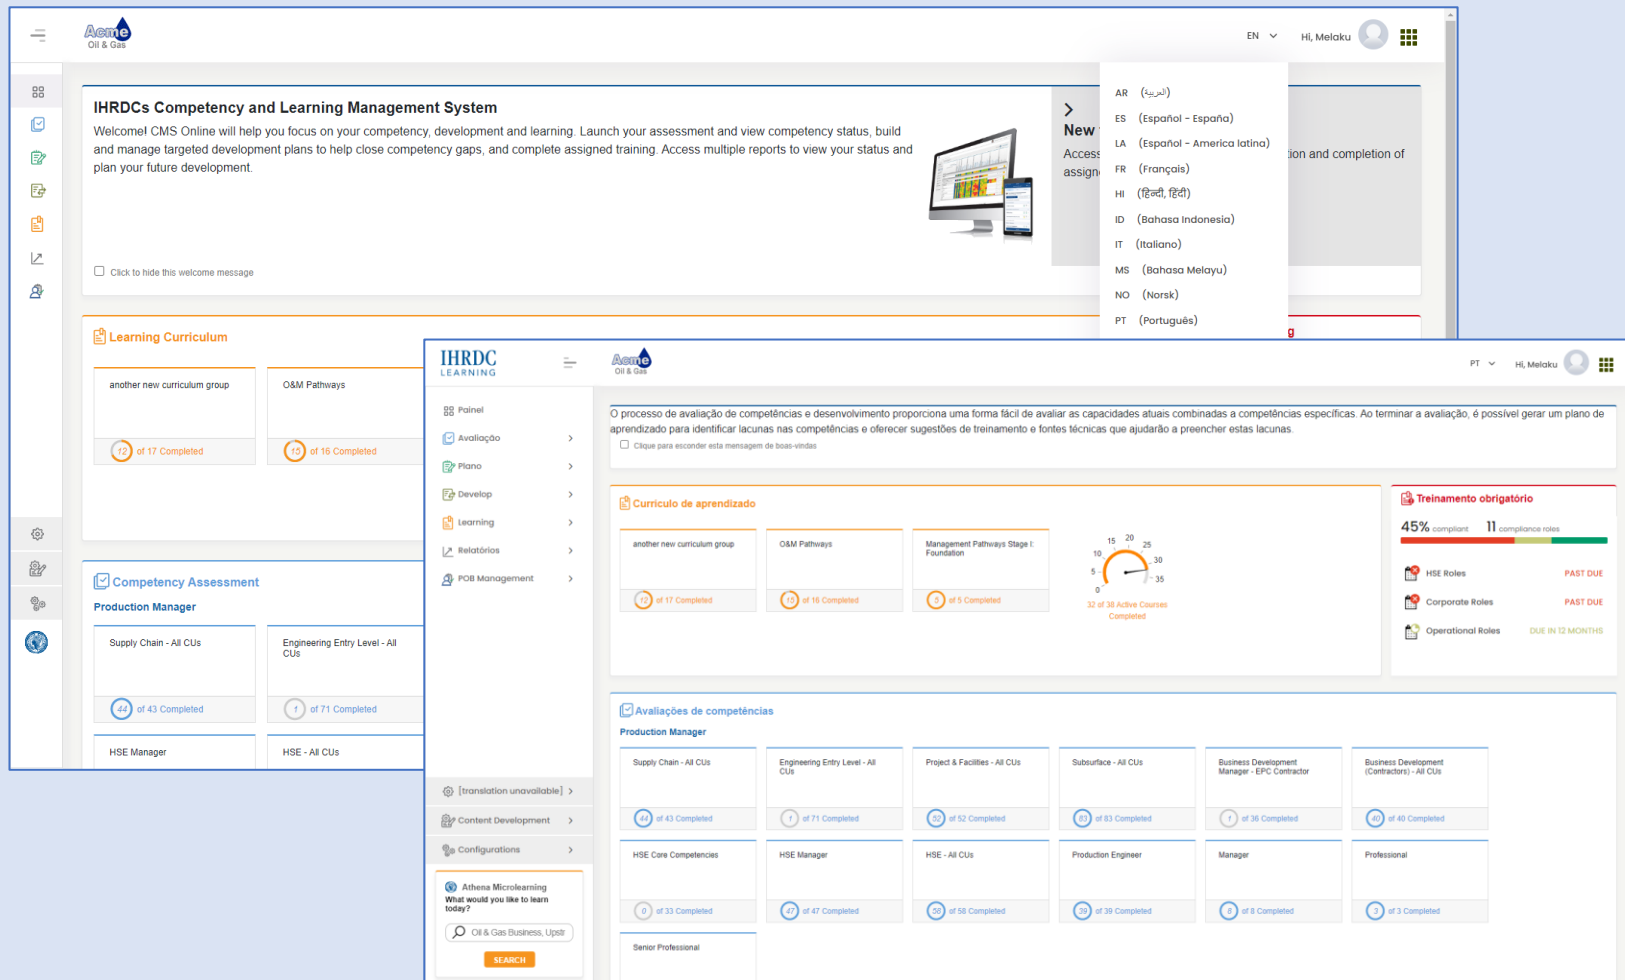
Acme Oil & Gas

EN

Hi, Melaku

IHRDCs Competency and Learning Management System

Welcome! CMS Online will help you focus on your competency, development and learning. Launch your assessment and view competency status, build and manage targeted development plans to help close competency gaps, and complete assigned training. Access multiple reports to view your status and plan your future development.

Click to hide this welcome message

New
Access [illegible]ion and completion of assign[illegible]

AR (العربية)
ES (Español - España)
LA (Español - America latina)
FR (Français)
HI (हिन्दी, हिंदी)
ID (Bahasa Indonesia)
IT (Italiano)
MS (Bahasa Melayu)
NO (Norsk)
PT (Português)

Learning Curriculum

another new curriculum group
12 of 17 Completed

O&M Pathways
15 of 16 Completed

Competency Assessment

Production Manager

Supply Chain - All CUs
44 of 43 Completed

Engineering Entry Level - All CUs
1 of 71 Completed

HSE Manager

HSE - All CUs

IHRDC LEARNING

Acme Oil & Gas

PT

Hi, Melaku

Painel
Avaliação
Plano
Develop
Learning
Relatórios
POB Management

[translation unavailable]
Content Development
Configurations

Athena Microlearning
What would you like to learn today?
Oil & Gas Business, Upstr
SEARCH

O processo de avaliação de competências e desenvolvimento proporciona uma forma fácil de avaliar as capacidades atuais combinadas a competências específicas. Ao terminar a avaliação, é possível gerar um plano de aprendizado para identificar lacunas nas competências e oferecer sugestões de treinamento e fontes técnicas que ajudarão a preencher estas lacunas.

Clique para esconder esta mensagem de boas-vindas

Currículo de aprendizado

another new curriculum group
12 of 17 Completed

O&M Pathways
15 of 16 Completed

Management Pathways Stage I: Foundation
5 of 5 Completed

0 5 10 15 20 25 30 35
32 of 38 Active Courses Completed

Treinamento obrigatório

45% compliant 11 compliance roles

HSE Roles PAST DUE
Corporate Roles PAST DUE
Operational Roles DUE IN 12 MONTHS

Avaliações de competências

Production Manager

Supply Chain - All CUs
44 of 43 Completed

Engineering Entry Level - All CUs
1 of 71 Completed

Project & Facilities - All CUs
52 of 52 Completed

Subsurface - All CUs
83 of 83 Completed

Business Development Manager - EPC Contractor
1 of 36 Completed

Business Development (Contractors) - All CUs
40 of 40 Completed

HSE Core Competencies
0 of 33 Completed

HSE Manager
47 of 47 Completed

HSE - All CUs
58 of 58 Completed

Production Engineer
39 of 39 Completed

Manager
8 of 8 Completed

Professional
3 of 3 Completed

Senior Professional